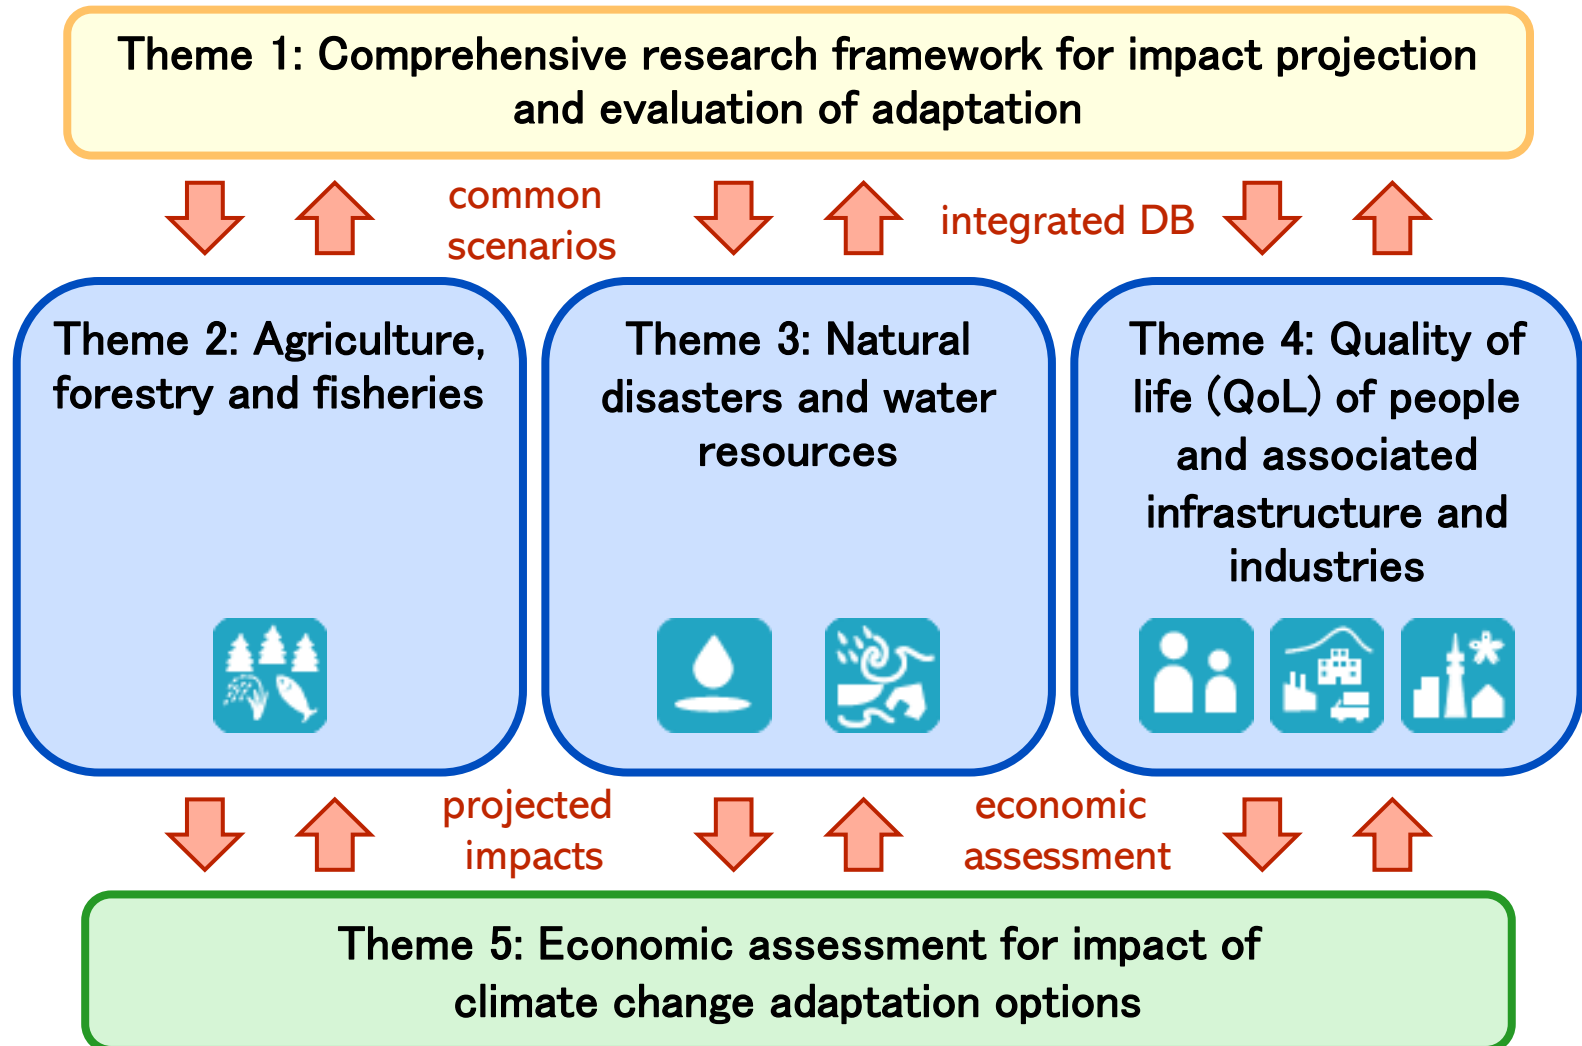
Theme 1: Comprehensive research framework for impact projection and evaluation of adaptation

common scenarios

integrated DB

Theme 2: Agriculture, forestry and fisheries

Theme 3: Natural disasters and water resources

Theme 4: Quality of life (QoL) of people and associated infrastructure and industries

projected impacts

economic assessment

Theme 5: Economic assessment for impact of climate change adaptation options